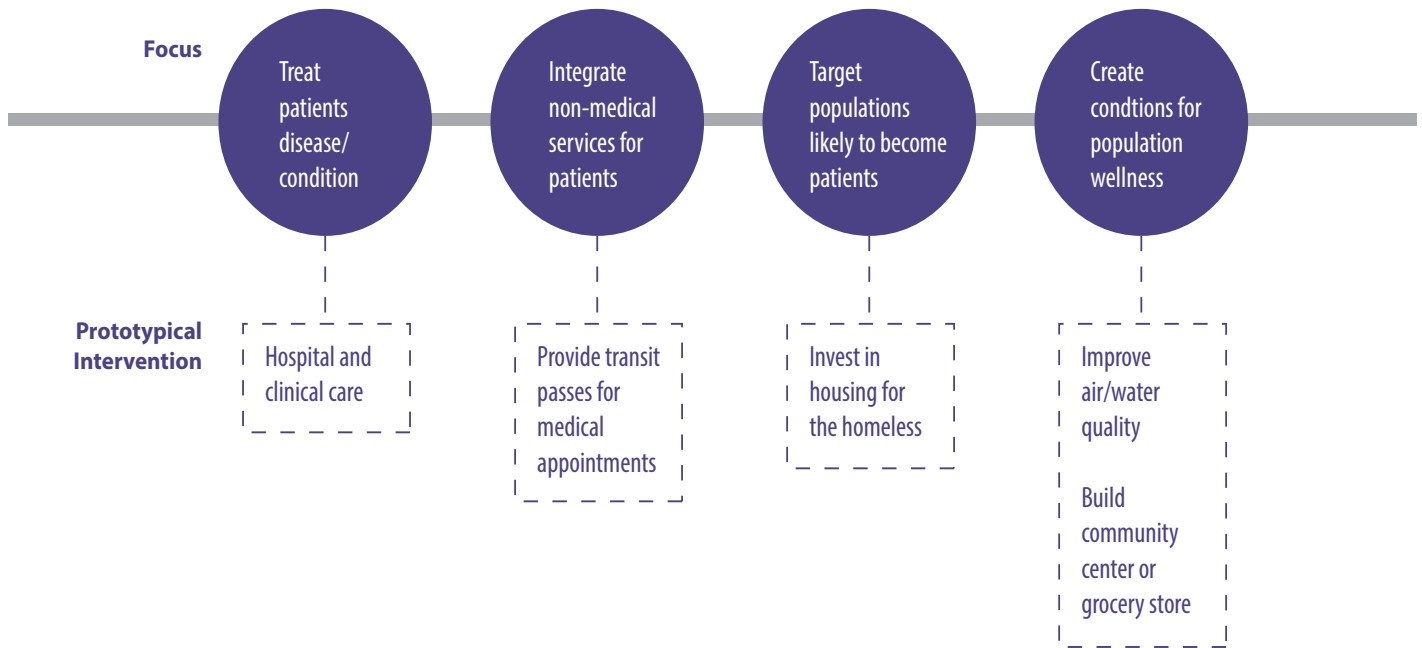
Focus

Treat patients disease/ condition

Integrate non-medical services for patients

Target populations likely to become patients

Create condtions for population wellness

Prototypical Intervention

Hospital and clinical care

Provide transit passes for medical appointments

Invest in housing for the homeless

Improve air/water quality

Build community center or grocery store